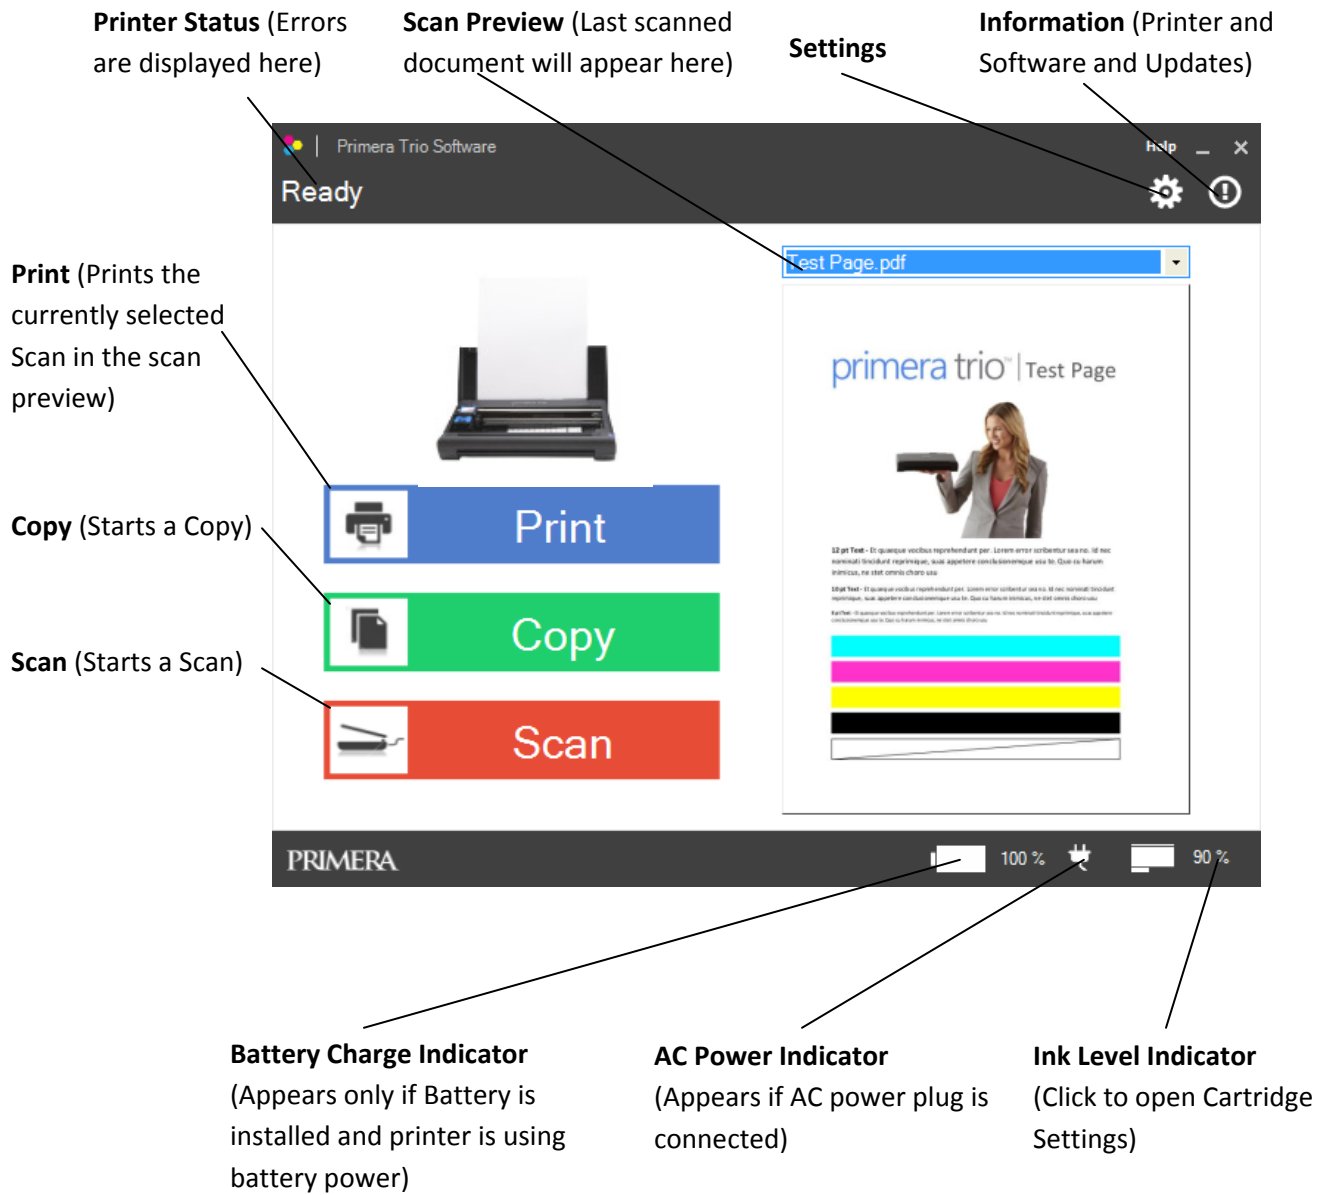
**Printer Status** (Errors are displayed here)

**Scan Preview** (Last scanned document will appear here)

**Settings**

**Information** (Printer and Software and Updates)

Primera Trio Software

Help

Ready

Test Page.pdf

primera trio™ | Test Page

12 pt Text - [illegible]

10 pt Text - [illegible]

8 pt Text - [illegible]

**Print** (Prints the currently selected Scan in the scan preview)

Print

**Copy** (Starts a Copy)

Copy

**Scan** (Starts a Scan)

Scan

PRIMERA

100 %

90 %

**Battery Charge Indicator** (Appears only if Battery is installed and printer is using battery power)

**AC Power Indicator** (Appears if AC power plug is connected)

**Ink Level Indicator** (Click to open Cartridge Settings)